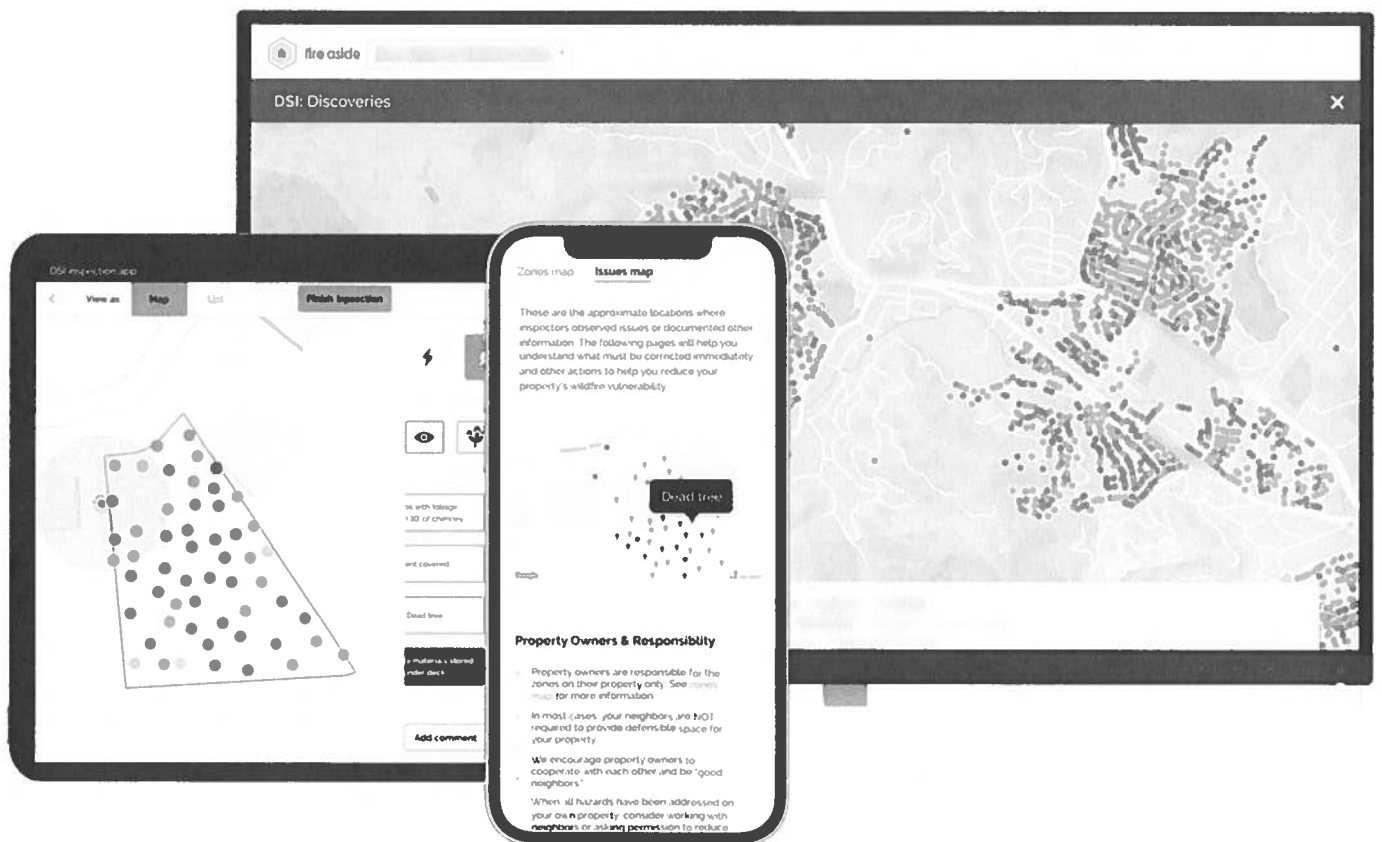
fire aside

DSI: Discoveries

DSI inspection app

View as Map List Finish inspection

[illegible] with foliage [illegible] 10 of chimney

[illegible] covered

Dead tree

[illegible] materials stored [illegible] deck

Add comment

Zones map Issues map

These are the approximate locations where inspectors observed issues or documented other information. The following pages will help you understand what must be corrected immediately and other actions to help you reduce your property's wildfire vulnerability.

Dead tree

Property Owners & Responsiblity

Property owners are responsible for the zones on their property only. See zones map for more information.

In most cases, your neighbors are NOT required to provide defensible space for your property.

We encourage property owners to cooperate with each other and be "good neighbors."

When all hazards have been addressed on your own property, consider working with neighbors or asking permission to reduce